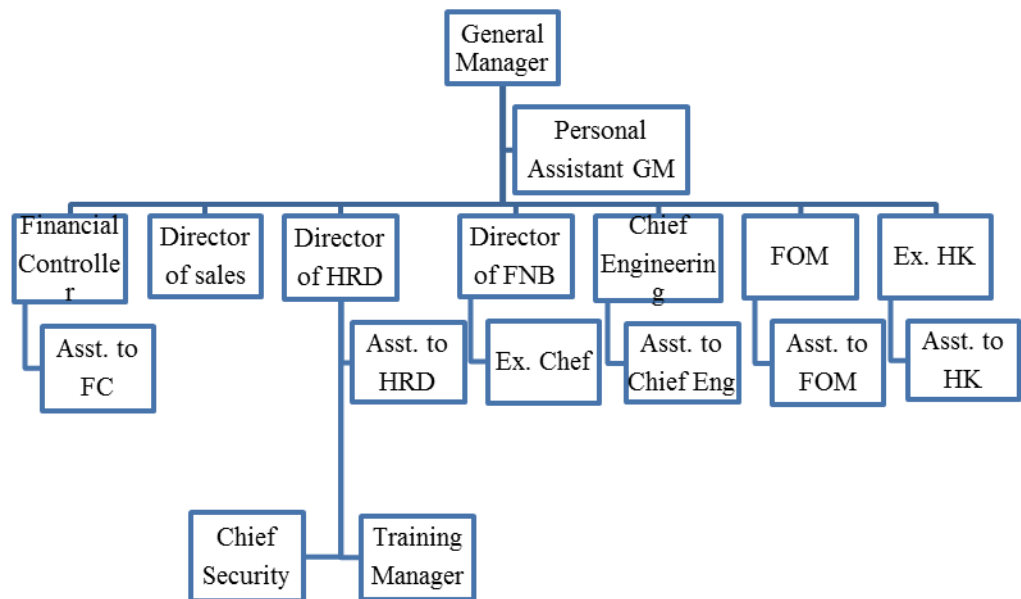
General Manager

Personal Assistant GM

Financial Controller

Director of sales

Director of HRD

Director of FNB

Chief Engineering

FOM

Ex. HK

Asst. to FC

Asst. to HRD

Ex. Chef

Asst. to Chief Eng

Asst. to FOM

Asst. to HK

Chief Security

Training Manager